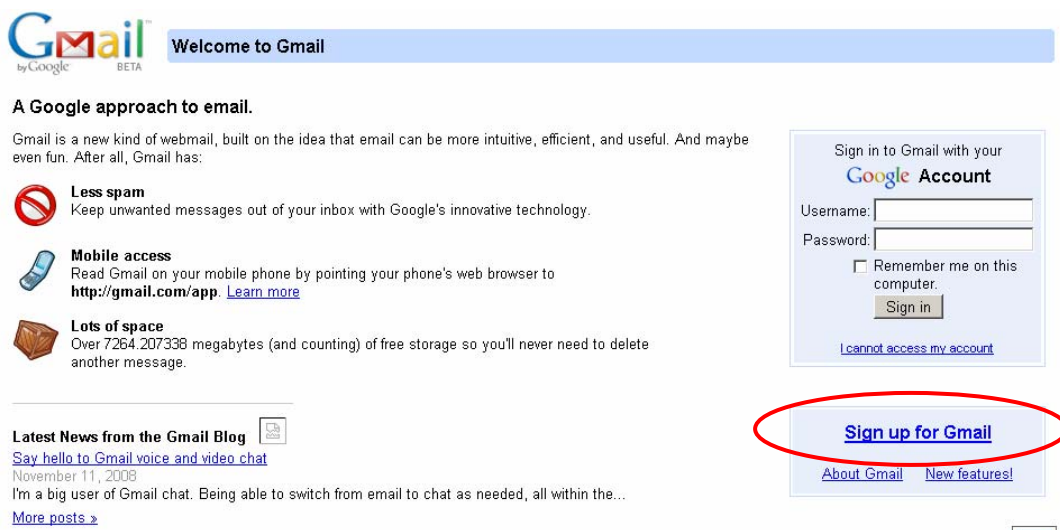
Gmail by Google BETA

Welcome to Gmail

A Google approach to email.

Gmail is a new kind of webmail, built on the idea that email can be more intuitive, efficient, and useful. And maybe even fun. After all, Gmail has:

Less spam
Keep unwanted messages out of your inbox with Google's innovative technology.

Mobile access
Read Gmail on your mobile phone by pointing your phone's web browser to **http://gmail.com/app**. Learn more

Lots of space
Over 7264.207338 megabytes (and counting) of free storage so you'll never need to delete another message.

Latest News from the Gmail Blog
Say hello to Gmail voice and video chat
November 11, 2008
I'm a big user of Gmail chat. Being able to switch from email to chat as needed, all within the...
More posts »

Sign in to Gmail with your
Google Account
Username:
Password:
Remember me on this computer.
Sign in
I cannot access my account

Sign up for Gmail
About Gmail New features!